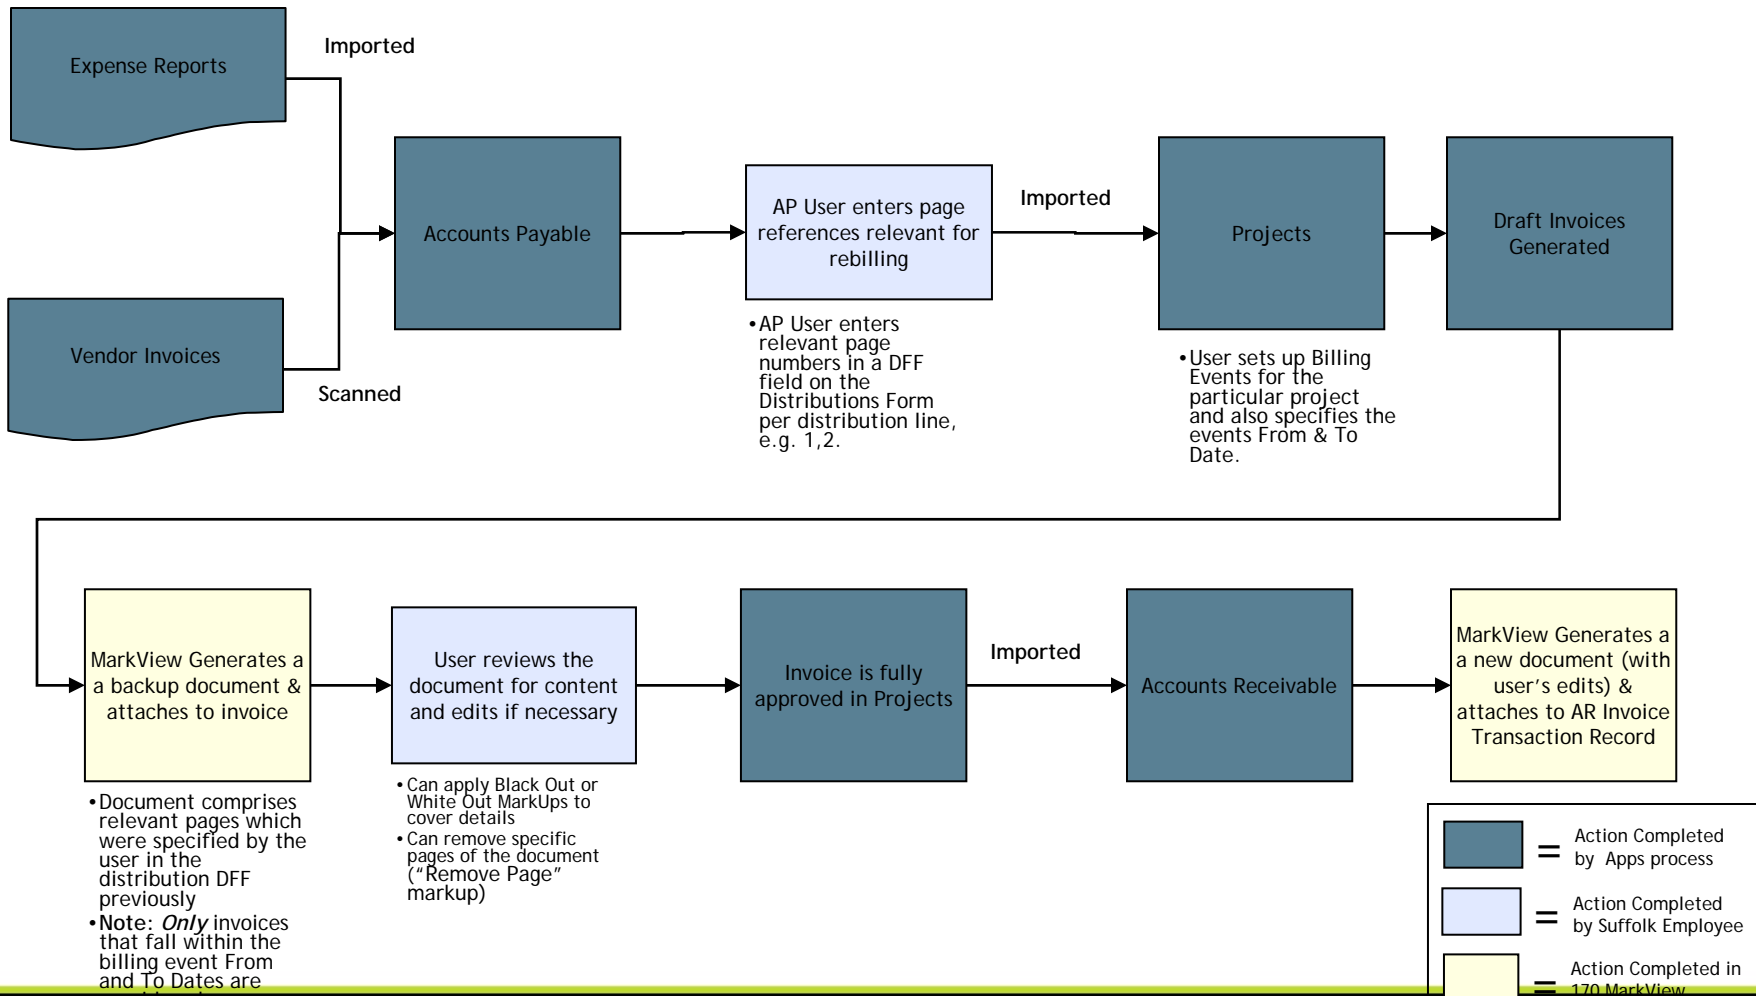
Expense Reports

Imported

Vendor Invoices

Scanned

Accounts Payable

AP User enters page references relevant for rebilling

• AP User enters relevant page numbers in a DFF field on the Distributions Form per distribution line, e.g. 1,2.

Imported

Projects

• User sets up Billing Events for the particular project and also specifies the events From & To Date.

Draft Invoices Generated

MarkView Generates a a backup document & attaches to invoice

• Document comprises relevant pages which were specified by the user in the distribution DFF previously
• Note: *Only* invoices that fall within the billing event From and To Dates are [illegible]

User reviews the document for content and edits if necessary

• Can apply Black Out or White Out MarkUps to cover details
• Can remove specific pages of the document ("Remove Page" markup)

Invoice is fully approved in Projects

Imported

Accounts Receivable

MarkView Generates a a new document (with user's edits) & attaches to AR Invoice Transaction Record

= Action Completed by Apps process

= Action Completed by Suffolk Employee

= Action Completed in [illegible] MarkView